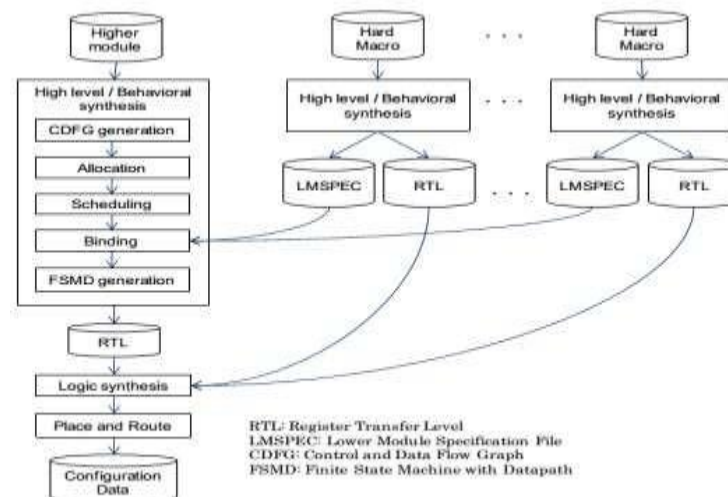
Higher module

High level / Behavioral synthesis

CDFG generation

Allocation

Scheduling

Binding

FSMD generation

RTL

Logic synthesis

Place and Route

Configuration Data

Hard Macro

High level / Behavioral synthesis

LMSPEC

RTL

. . .

. . .

. . .

Hard Macro

High level / Behavioral synthesis

LMSPEC

RTL

RTL: Register Transfer Level
LMSPEC: Lower Module Specification File
CDFG: Control and Data Flow Graph
FSMD: Finite State Machine with Datapath